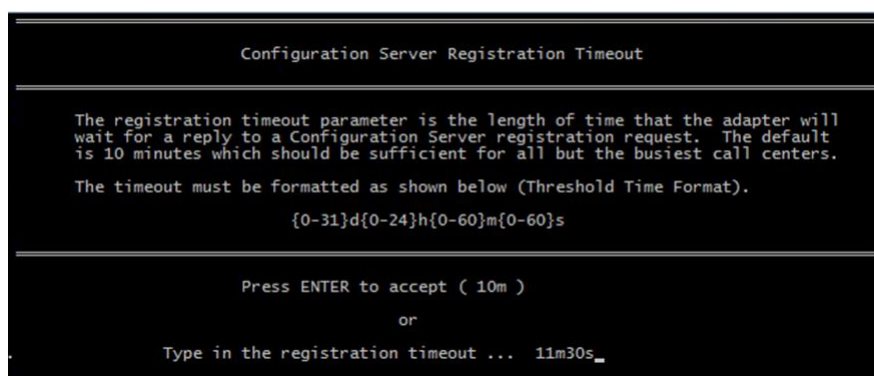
Configuration Server Registration Timeout

The registration timeout parameter is the length of time that the adapter will wait for a reply to a Configuration Server registration request. The default is 10 minutes which should be sufficient for all but the busiest call centers.

The timeout must be formatted as shown below (Threshold Time Format).

{0-31}d{0-24}h{0-60}m{0-60}s

Press ENTER to accept ( 10m )

or

Type in the registration timeout ... 11m30s_